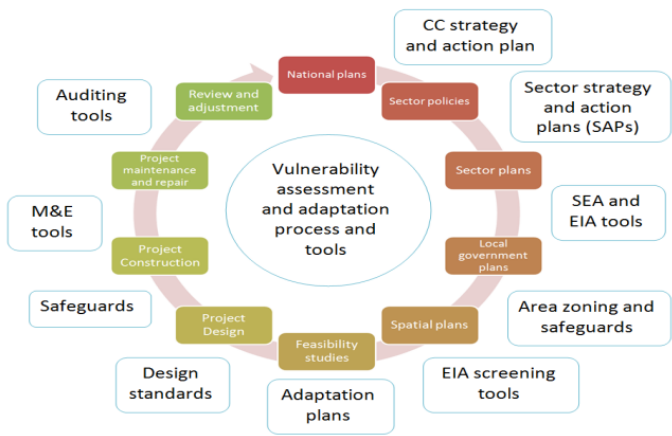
Vulnerability assessment and adaptation process and tools

National plans

Sector policies

Sector plans

Local government plans

Spatial plans

Feasibility studies

Project Design

Project Construction

Project maintenance and repair

Review and adjustment

CC strategy and action plan

Sector strategy and action plans (SAPs)

SEA and EIA tools

Area zoning and safeguards

EIA screening tools

Adaptation plans

Design standards

Safeguards

M&E tools

Auditing tools